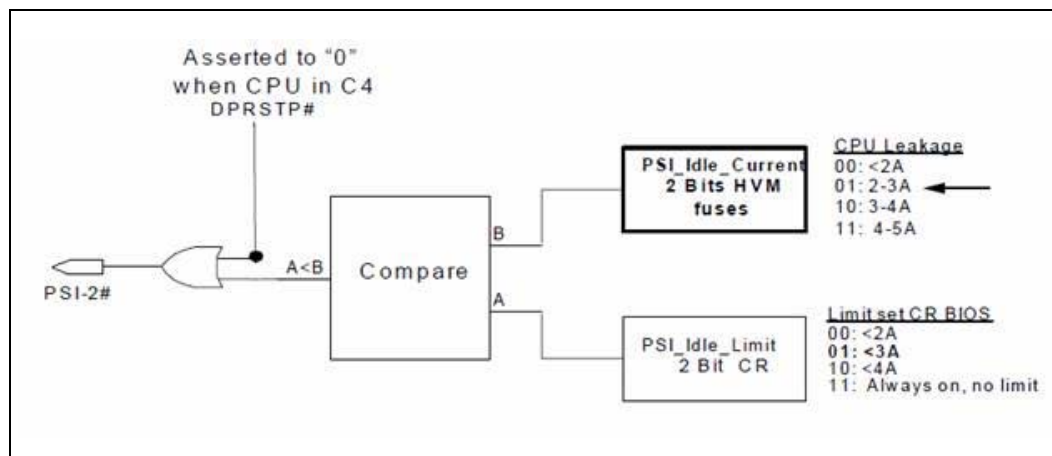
Asserted to "0"
when CPU in C4
DPRSTP#

PSI-2#

A<B

Compare

B

A

PSI_Idle_Current
2 Bits HVM
fuses

CPU Leakage
00: <2A
01: 2-3A
10: 3-4A
11: 4-5A

PSI_Idle_Limit
2 Bit CR

Limit set CR BIOS
00: <2A
01: <3A
10: <4A
11: Always on, no limit